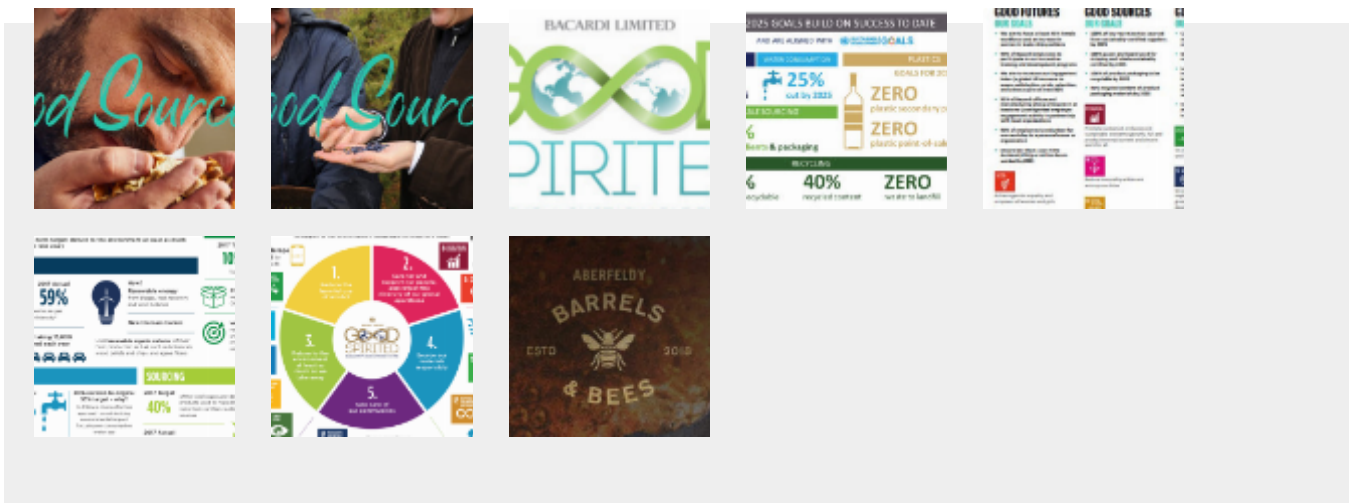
od Source

od Sourc

BACARDI LIMITED

GOOD SPIRITE

2025 GOALS BUILD ON SUCCESS TO DATE

ARE ALIGNED WITH GOALS

WATER CONSUMPTION

25%

cut by 2025

PLASTICS

ZERO

plastic secondary p

ZERO

plastic point-of-sale

SOURCING

ts & packaging

RECYCLING

40%

recycled content

ZERO

waste to landfill

GOOD FUTURES

GOOD SOURCES

59%

40%

SOURCING

1.

2.

3.

4.

5.

GOOD SPIRITED

ABERFELDY

BARRELS

ESTD

2018

& BEES